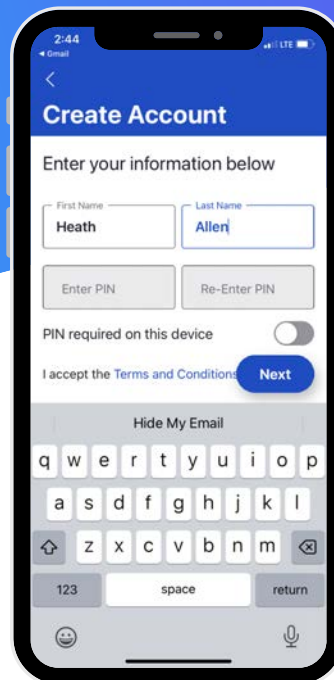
2:44
◂ Gmail
LTE
<
Create Account
Enter your information below
First Name
Heath
Last Name
Allen
Enter PIN
Re-Enter PIN
PIN required on this device
I accept the Terms and Conditions
Next
Hide My Email
q w e r t y u i o p
a s d f g h j k l
z x c v b n m
123
space
return